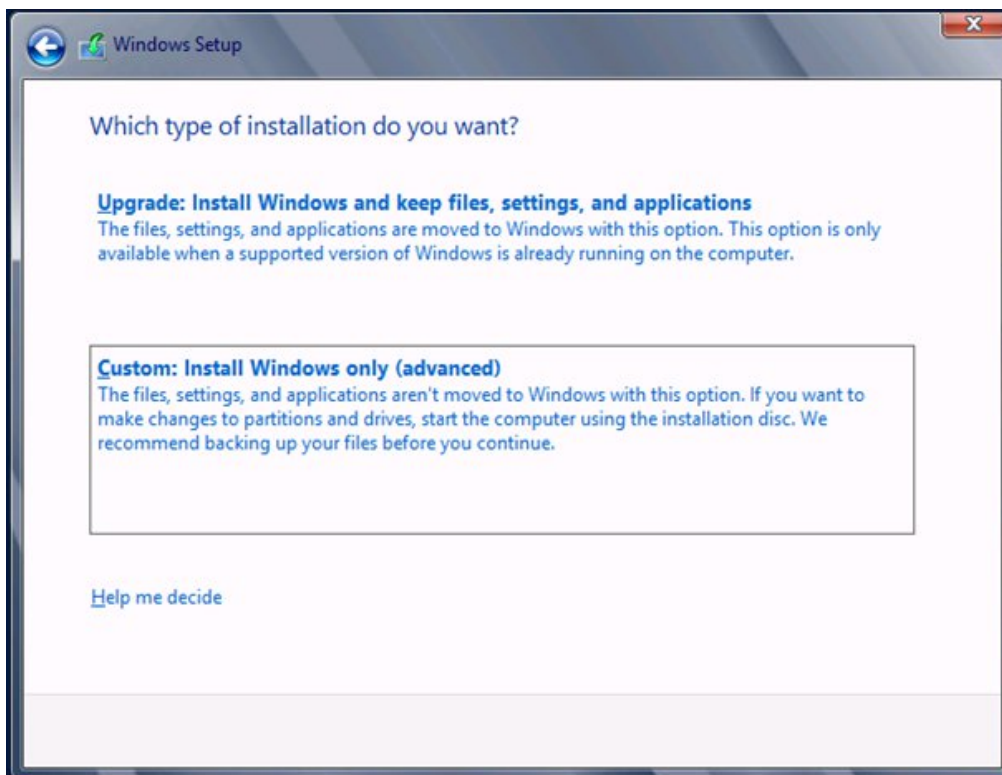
Windows Setup

Which type of installation do you want?

Upgrade: Install Windows and keep files, settings, and applications
The files, settings, and applications are moved to Windows with this option. This option is only available when a supported version of Windows is already running on the computer.

Custom: Install Windows only (advanced)
The files, settings, and applications aren't moved to Windows with this option. If you want to make changes to partitions and drives, start the computer using the installation disc. We recommend backing up your files before you continue.

Help me decide